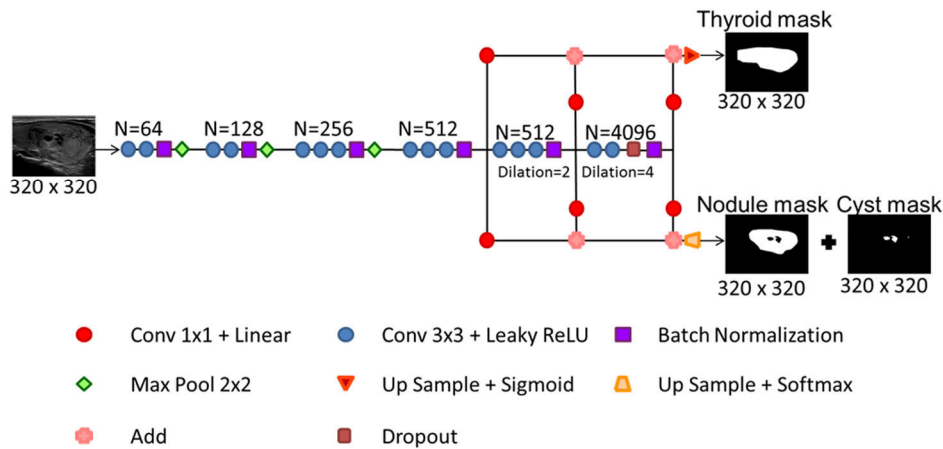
Thyroid mask

320 x 320

N=64 N=128 N=256 N=512 N=512 N=4096

Dilation=2 Dilation=4

320 x 320

Nodule mask Cyst mask

320 x 320 320 x 320

Conv 1x1 + Linear Conv 3x3 + Leaky ReLU Batch Normalization

Max Pool 2x2 Up Sample + Sigmoid Up Sample + Softmax

Add Dropout